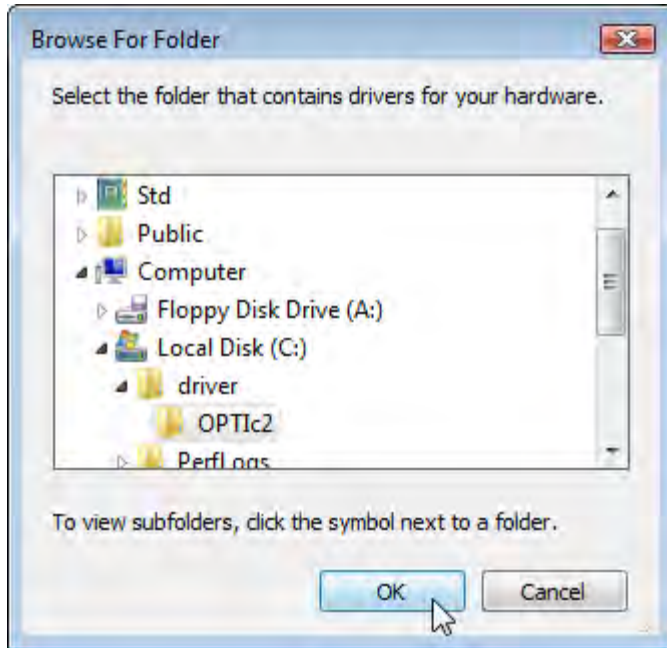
Browse For Folder

Select the folder that contains drivers for your hardware.

Std
Public
Computer
Floppy Disk Drive (A:)
Local Disk (C:)
driver
OPTIc2
PerfLogs

To view subfolders, click the symbol next to a folder.

OK
Cancel